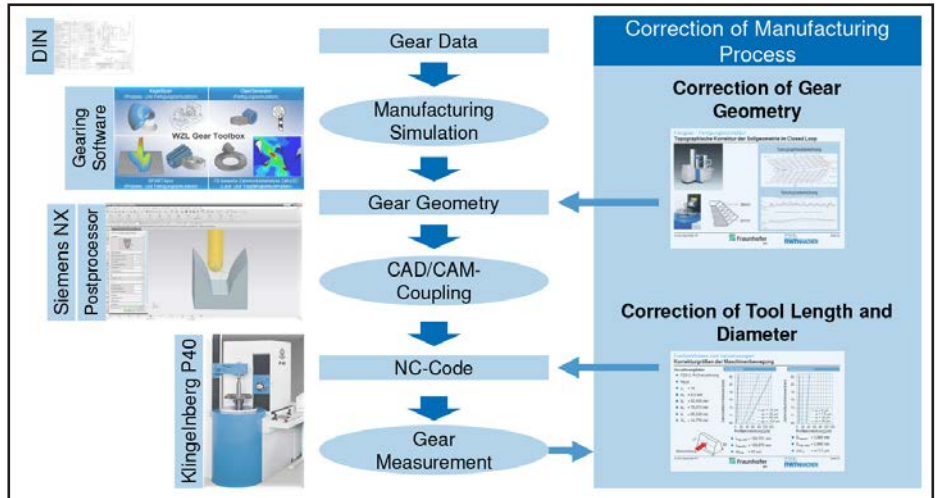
DIN

Gearing Software

WZL Gear Toolbox

Siemens NX Postprocessor

Klingelnberg P40

Gear Data

Manufacturing Simulation

Gear Geometry

CAD/CAM-Coupling

NC-Code

Gear Measurement

Correction of Manufacturing Process

Correction of Gear Geometry

Topographische Korrektur der Sollgeometrie in Closed Loop

Fraunhofer

Correction of Tool Length and Diameter

Fraunhofer